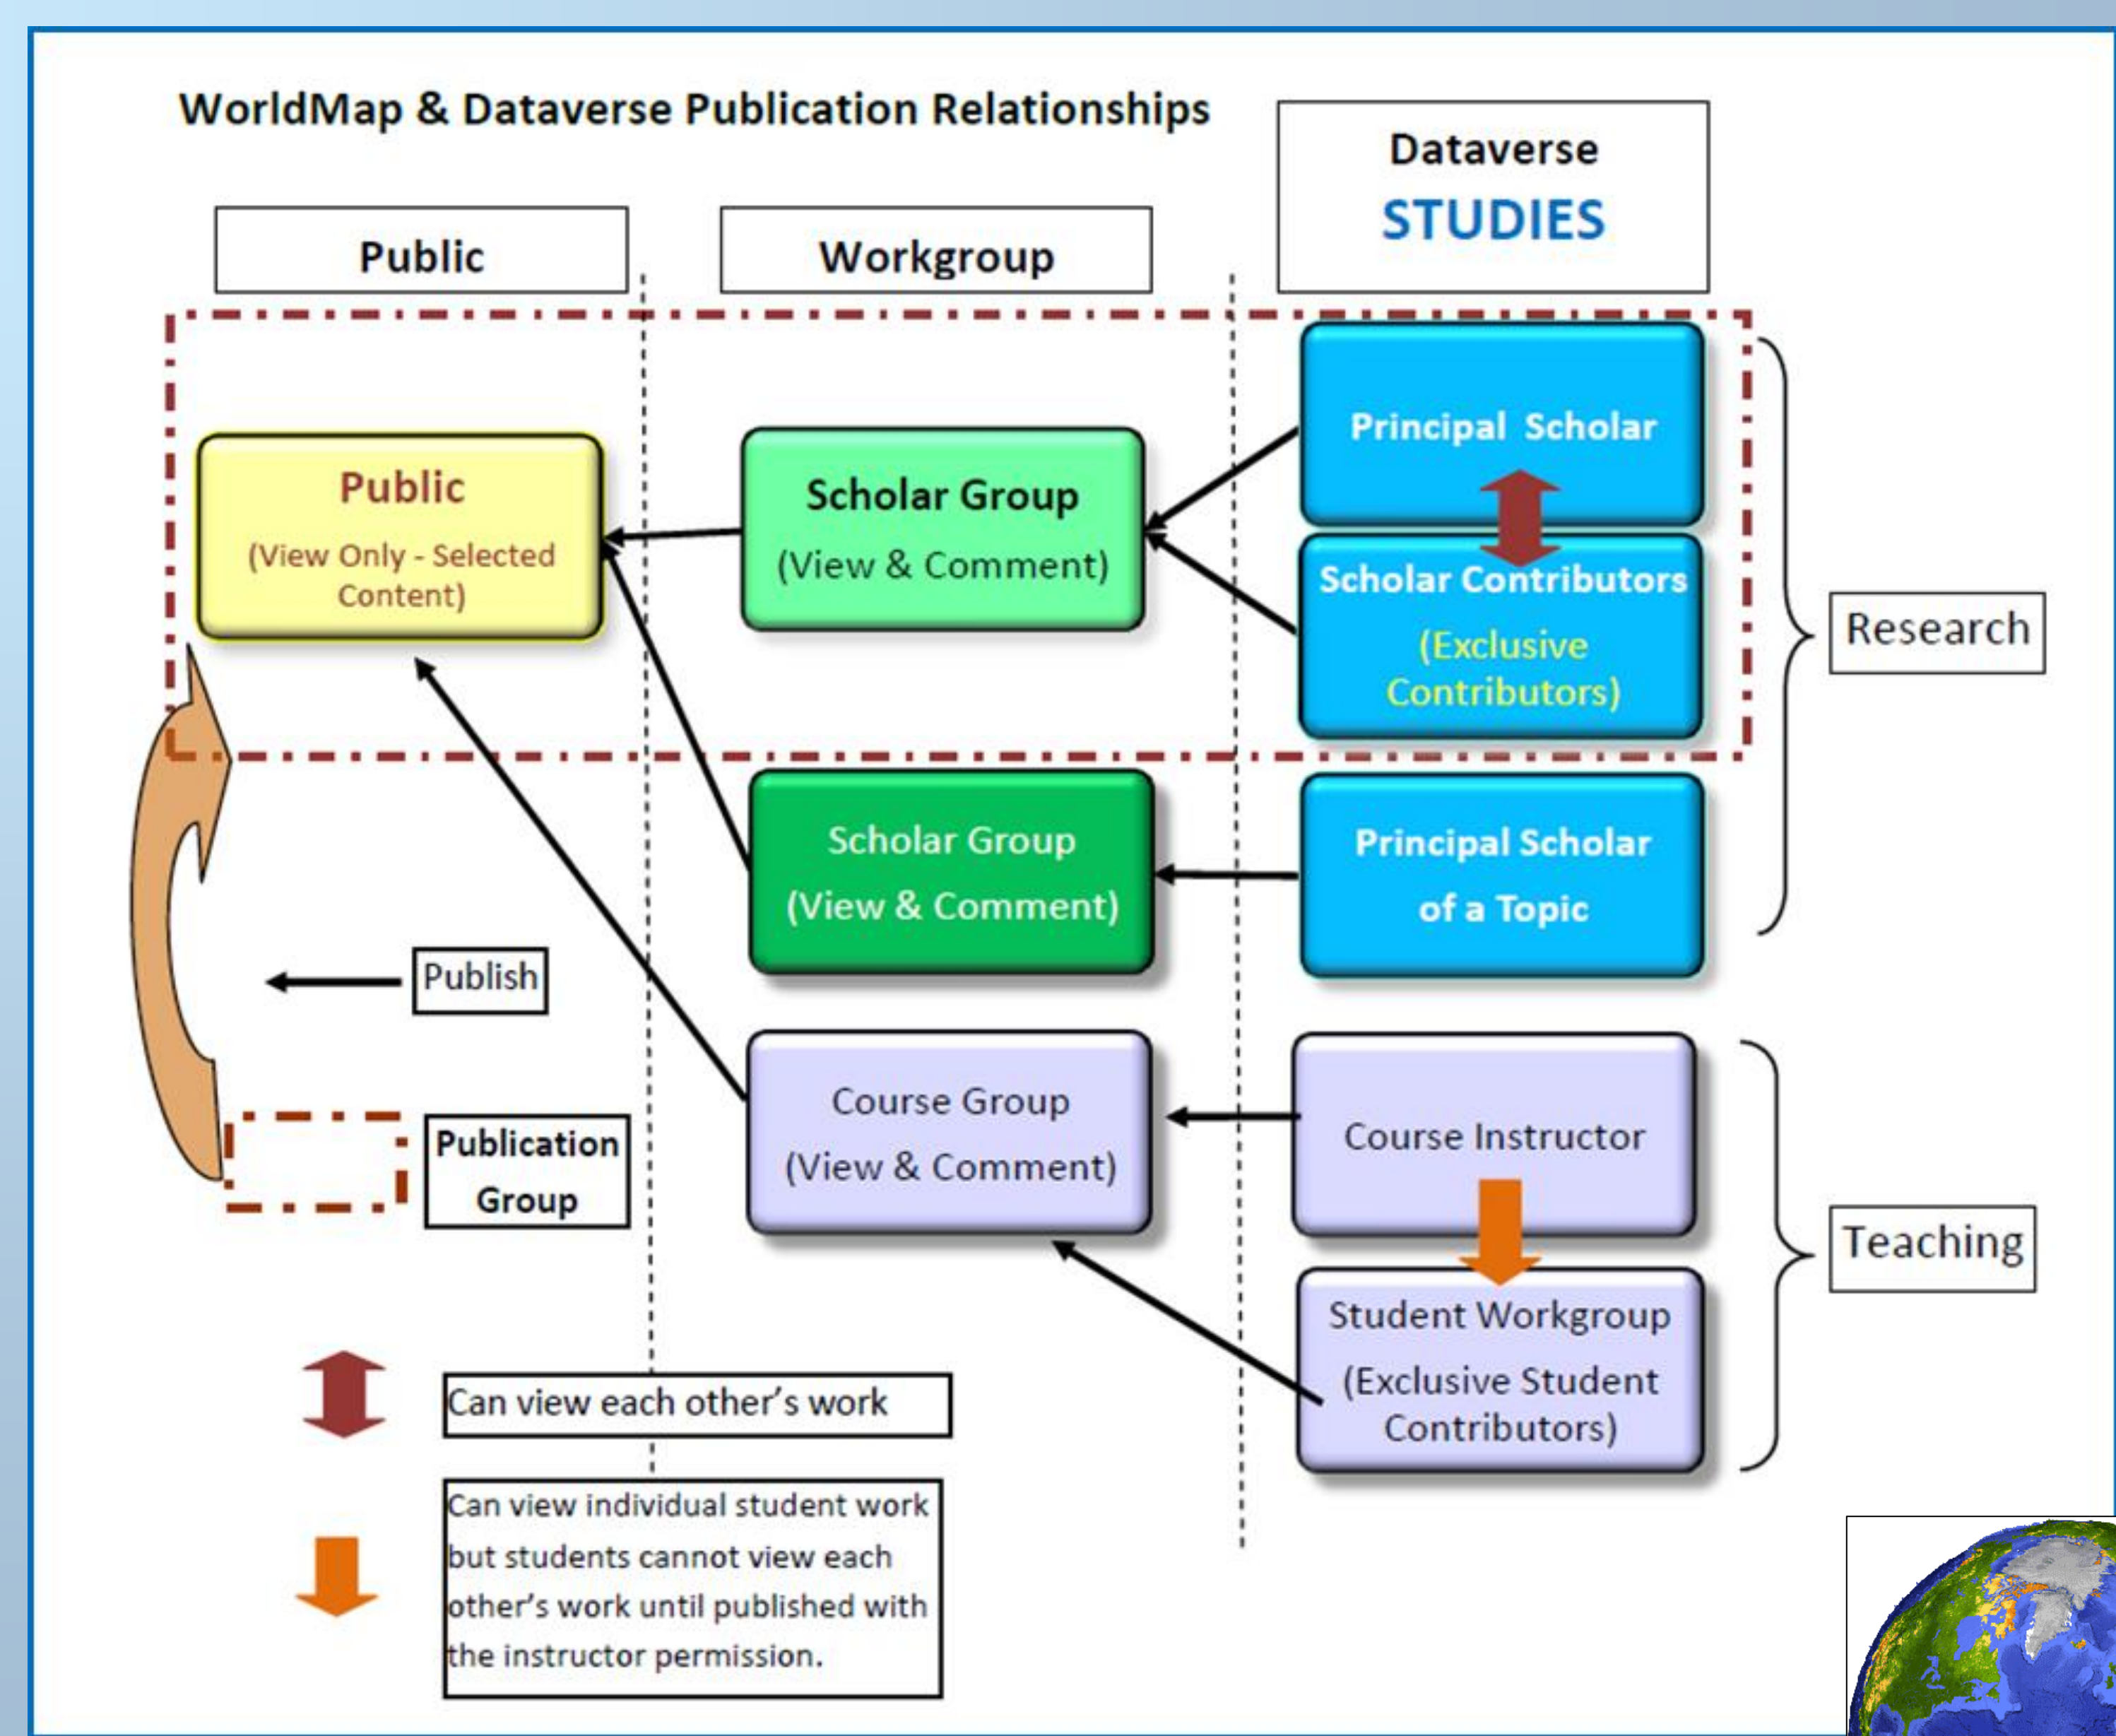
WorldMap & Dataverse Publication Relationships

Public

Workgroup

Dataverse STUDIES

Public (View Only - Selected Content)

Scholar Group (View & Comment)

Principal Scholar

Scholar Contributors (Exclusive Contributors)

Research

Scholar Group (View & Comment)

Principal Scholar of a Topic

Publish

Course Group (View & Comment)

Course Instructor

Publication Group

Teaching

Student Workgroup (Exclusive Student Contributors)

Can view each other's work

Can view individual student work but students cannot view each other's work until published with the instructor permission.